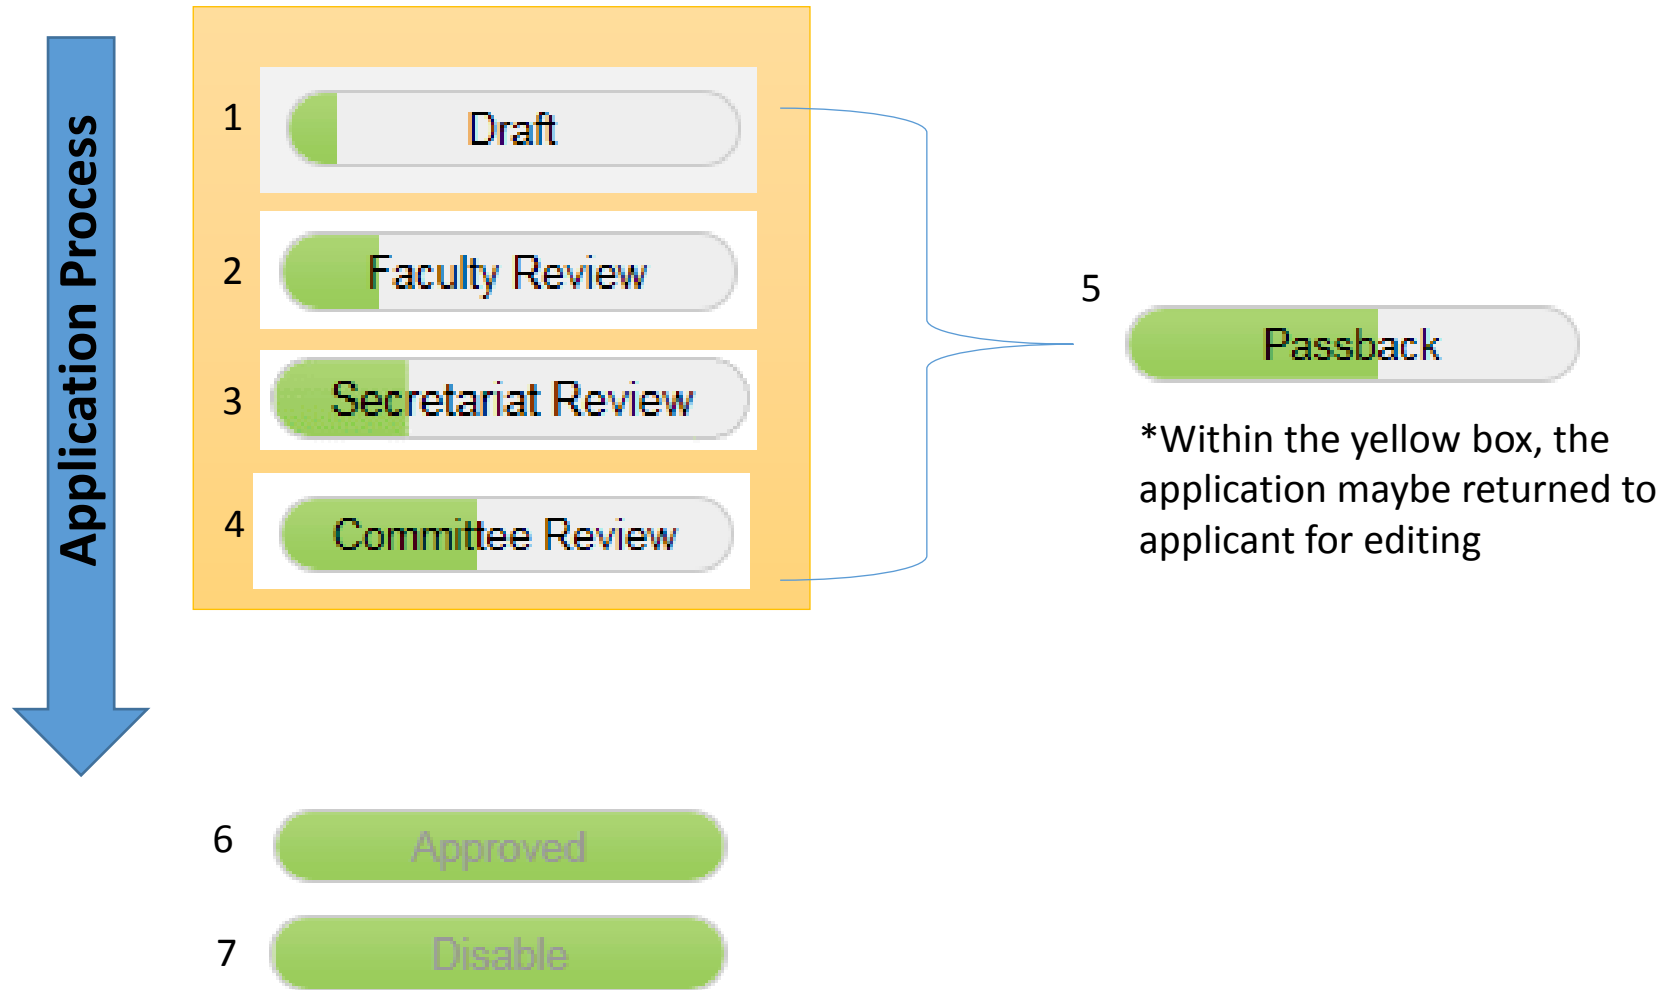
Application Process

1 Draft

2 Faculty Review

3 Secretariat Review

4 Committee Review

5 Passback

*Within the yellow box, the application maybe returned to applicant for editing

6 Approved

7 Disable